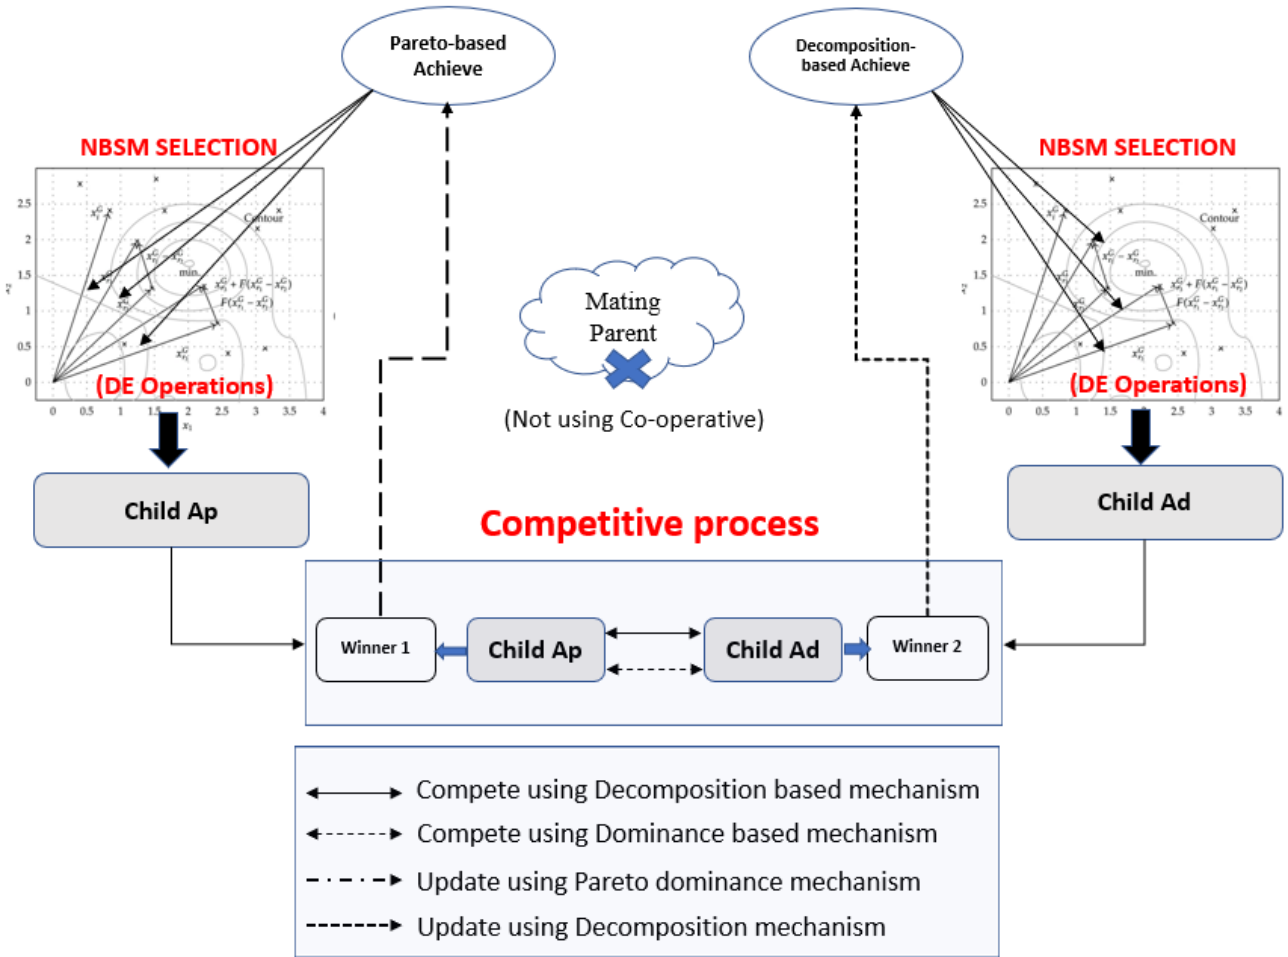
Pareto-based Achieve

Decomposition-based Achieve

NBSM SELECTION

NBSM SELECTION

2.5
2
1.5
1
0.5
0

$x_2$

Contour

min.

$x_{r_1}^G + F(x_{r_2}^G - x_{r_3}^G)$

$F(x_{r_2}^G - x_{r_3}^G)$

0 0.5 1 1.5 2 2.5 3 3.5 4

$x_1$

(DE Operations)

(DE Operations)

Mating Parent

(Not using Co-operative)

Child Ap

Child Ad

Competitive process

Winner 1

Child Ap

Child Ad

Winner 2

Compete using Decomposition based mechanism

Compete using Dominance based mechanism

Update using Pareto dominance mechanism

Update using Decomposition mechanism